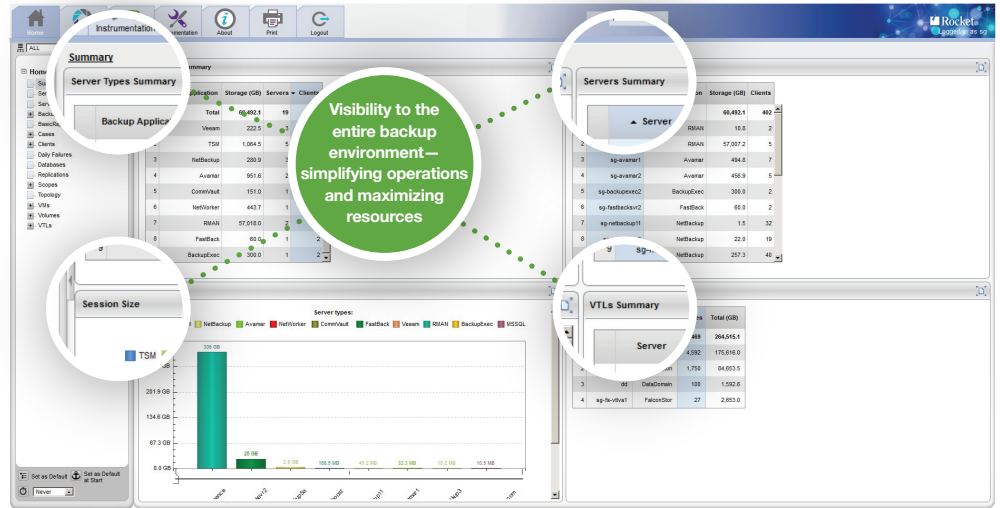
Home Instrumentation About Print Logout

Rocket
Logged in as sg

ALL

Summary

Home

Server Types Summary

Backup Applica

Application | Storage (GB) | Servers | Clients
Total | 60,492.1 | 19
Veeam | 222.5
TSM | 1,064.5
NetBackup | 280.9
Avamar | 951.6
CommVault | 151.0
NetWorker | 443.7
RMAN | 57,018.0
FastBack | 60.0
BackupExec | 300.0

Daily Failures
Databases
Replications
Scopes
Topology
VMs
Volumes
VTLs

Visibility to the entire backup environment—simplifying operations and maximizing resources

Servers Summary

Server | Application | Storage (GB) | Clients
 | | 60,492.1 | 402
 | RMAN | 10.8 | 2
 | RMAN | 57,007.2 | 5
sg-avamar1 | Avamar | 494.8 | 7
sg-avamar2 | Avamar | 456.9 | 5
sg-backupexec2 | BackupExec | 300.0 | 2
sg-fastbacksvr2 | FastBack | 60.0 | 2
sg-netbackup11 | NetBackup | 1.5 | 32
 | NetBackup | 22.0 | 19
sg- | NetBackup | 257.3 | 40

Session Size

Server types:
TSM NetBackup Avamar NetWorker CommVault FastBack Veeam RMAN BackupExec MSSQL

306 GB
25 GB
2.5 GB
166.5 MB
46.2 MB
52.3 MB
15.2 MB
10.5 MB

201.9 GB
134.6 GB
67.3 GB
0.0 GB

VTLs Summary

Server | | VTLs | Total (GB)
 | | 469 | 264,515.1
 | | 4,592 | 175,616.0
 | | 1,758 | 84,653.5
dd | DataDomain | 100 | 1,592.6
sg-fs-vtlva1 | FalconStor | 27 | 2,653.0

Set as Default
Set as Default at Start
Never